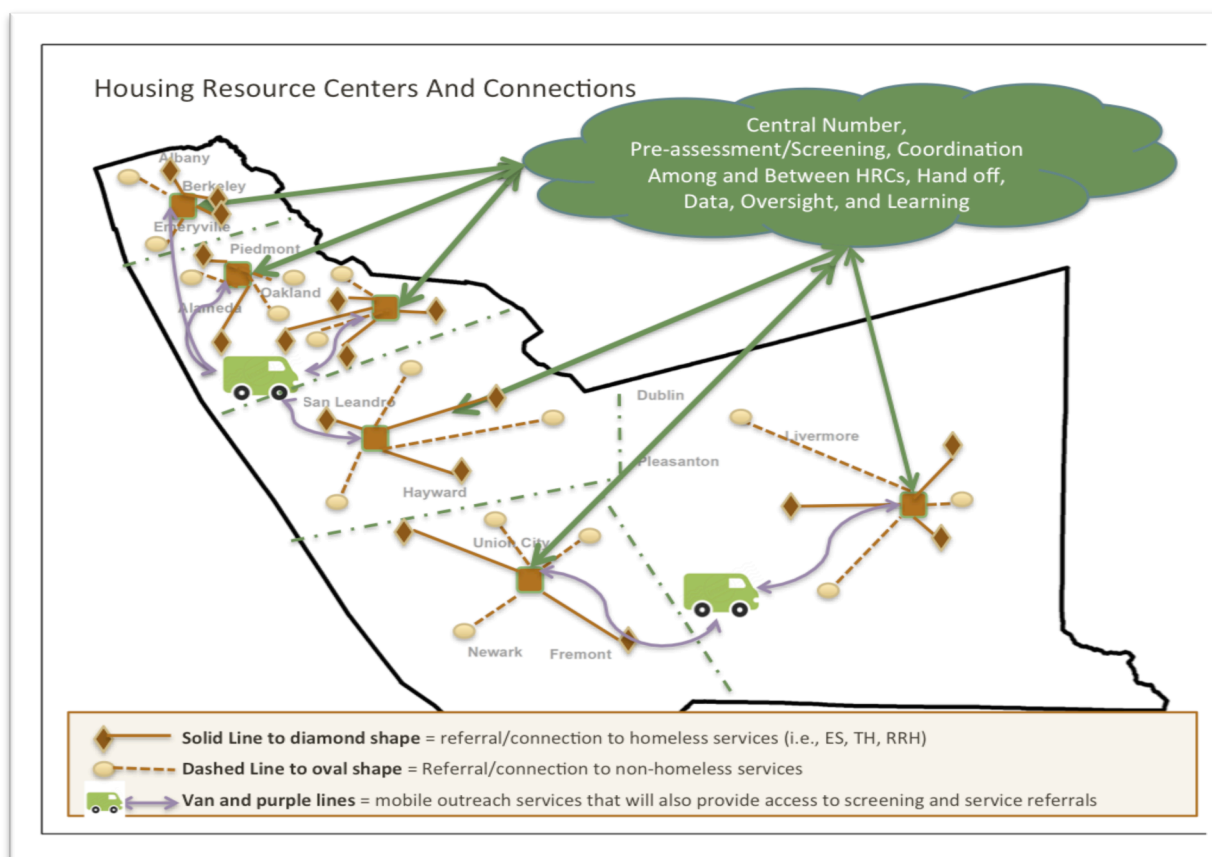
Housing Resource Centers And Connections

Central Number, Pre-assessment/Screening, Coordination Among and Between HRCs, Hand off, Data, Oversight, and Learning

Albany
Berkeley
Emeryville
Piedmont
Oakland
Alameda
San Leandro
Hayward
Dublin
Pleasanton
Livermore
Union City
Newark
Fremont

Solid Line to diamond shape = referral/connection to homeless services (i.e., ES, TH, RRH)
Dashed Line to oval shape = Referral/connection to non-homeless services
Van and purple lines = mobile outreach services that will also provide access to screening and service referrals